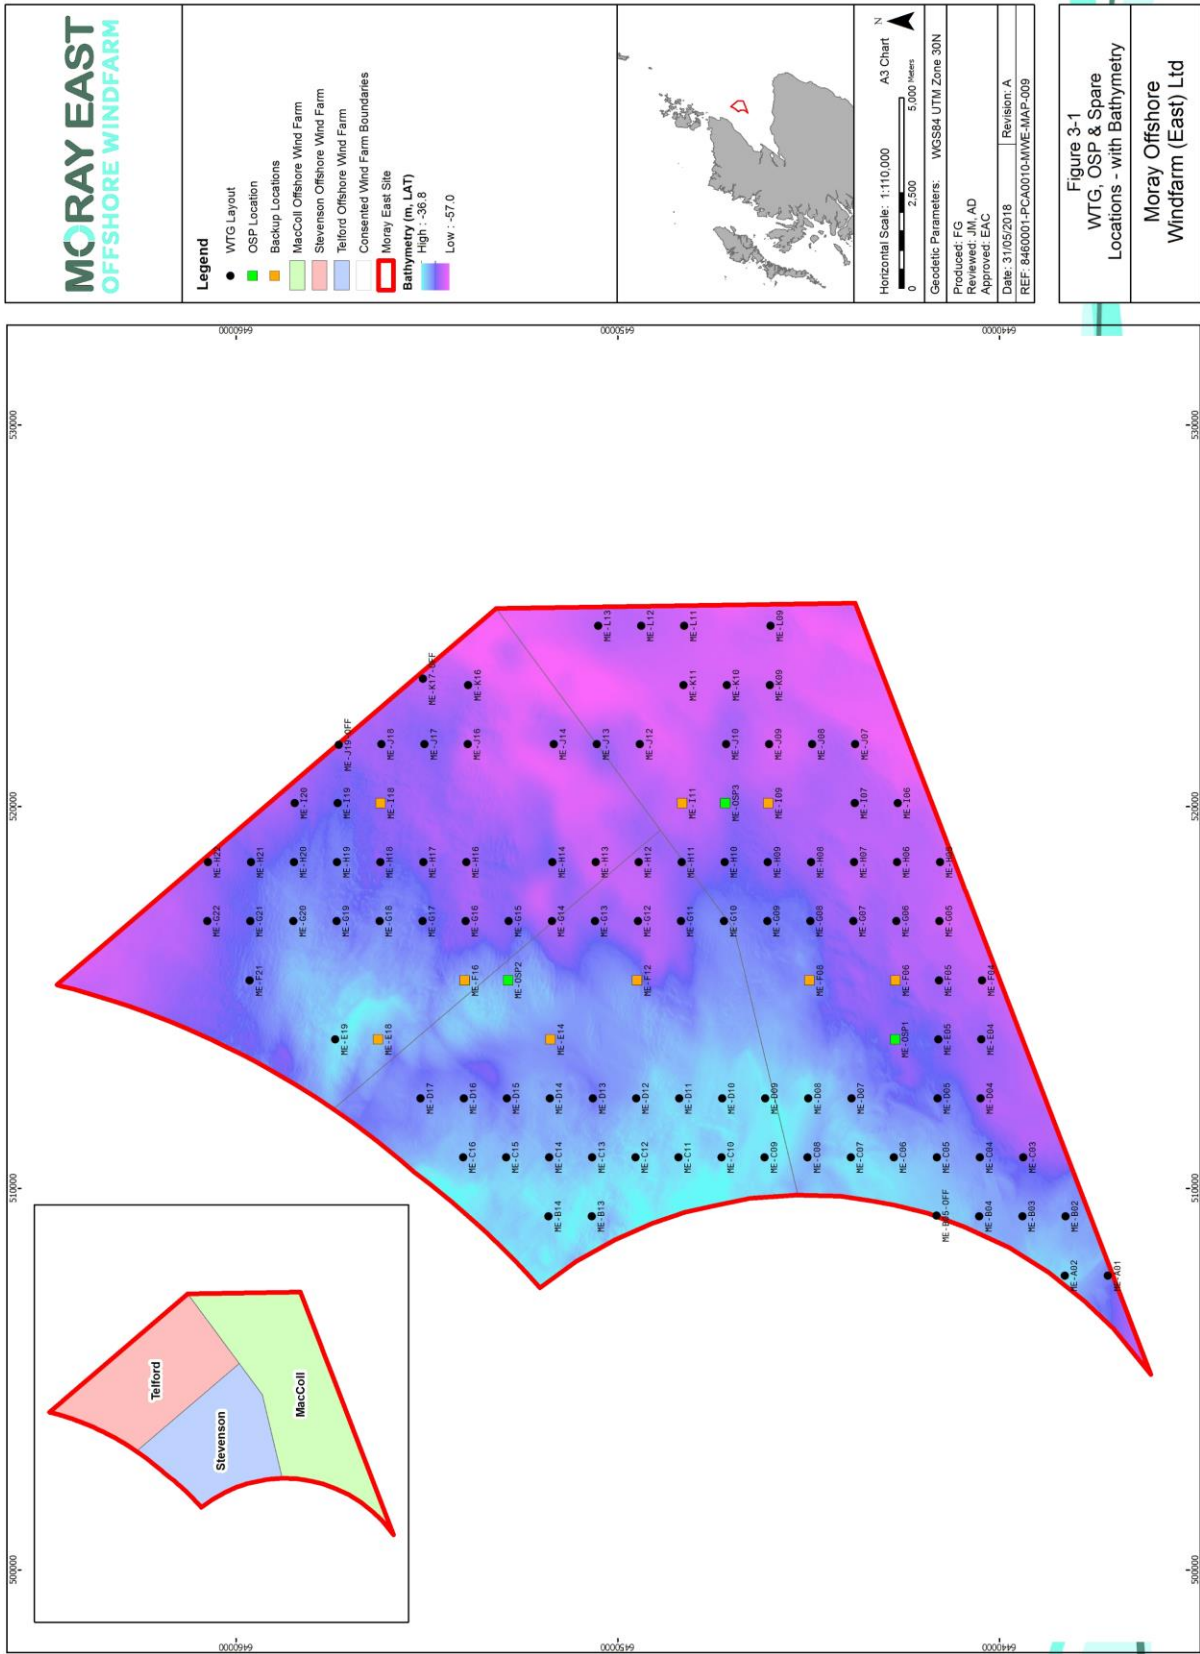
MORAY EAST
OFFSHORE WINDFARM

Legend
WTG Layout
OSP Location
Backup Locations
MacColl Offshore Wind Farm
Stevenson Offshore Wind Farm
Telford Offshore Wind Farm
Consented Wind Farm Boundaries
Moray East Site
Bathymetry (m, LAT)
High : -36.8
Low : -57.0

Horizontal Scale: 1:110,000 A3 Chart
0 2,500 5,000 Meters
N
Geodetic Parameters: WGS84 UTM Zone 30N
Produced: FG
Reviewed: JM, AD
Approved: EAC
Date: 31/05/2018 Revision: A
REF: 8460001-PCA0010-MWE-MAP-009

Figure 3-1
WTG, OSP & Spare Locations - with Bathymetry

Moray Offshore Windfarm (East) Ltd

6460000
6450000
6440000
530000
520000
510000
500000

Telford
Stevenson
MacColl

ME-L13 ME-L12 ME-L11 ME-L09
ME-K17-OFF ME-K16 ME-K11 ME-K10 ME-K09
ME-J19-OFF ME-J18 ME-J17 ME-J16 ME-J14 ME-J13 ME-J12 ME-J10 ME-J09 ME-J08 ME-J07
ME-I20 ME-I19 ME-I18 ME-I11 ME-OSP3 ME-I09 ME-I07 ME-I06
ME-H22 ME-H21 ME-H20 ME-H19 ME-H18 ME-H17 ME-H16 ME-H14 ME-H13 ME-H12 ME-H11 ME-H10 ME-H09 ME-H08 ME-H07 ME-H06 ME-H05
ME-G22 ME-G21 ME-G20 ME-G19 ME-G18 ME-G17 ME-G16 ME-G15 ME-G14 ME-G13 ME-G12 ME-G11 ME-G10 ME-G09 ME-G08 ME-G07 ME-G06 ME-G05
ME-F21 ME-F16 ME-OSP2 ME-F12 ME-F08 ME-F06 ME-F05 ME-F04
ME-E19 ME-E18 ME-E14 ME-OSP1 ME-E05 ME-E04
ME-D17 ME-D16 ME-D15 ME-D14 ME-D13 ME-D12 ME-D11 ME-D10 ME-D09 ME-D08 ME-D07 ME-D06 ME-D05 ME-D04
ME-C16 ME-C15 ME-C14 ME-C13 ME-C12 ME-C11 ME-C10 ME-C09 ME-C08 ME-C07 ME-C06 ME-C05 ME-C04 ME-C03
ME-B14 ME-B13 ME-B05-OFF ME-B04 ME-B03 ME-B02
ME-A02 ME-A01